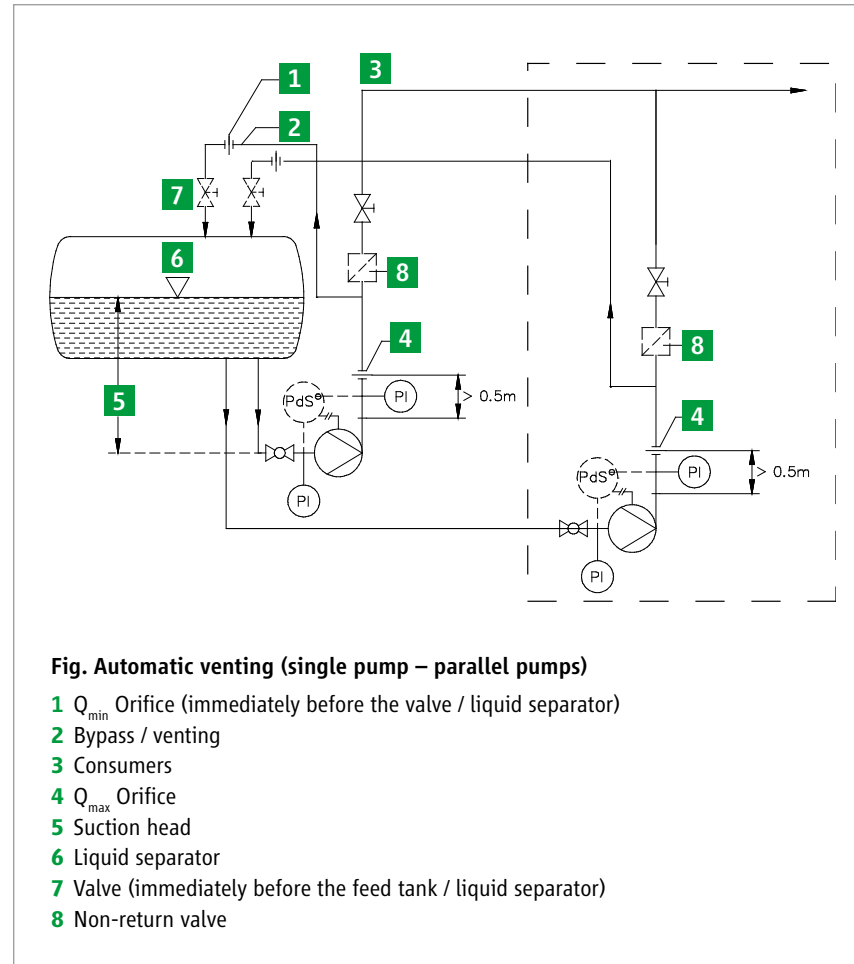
1
2
3
7
6
8
4
5
PdS
PI
> 0.5m
PI
8
4
PdS
PI
> 0.5m
PI

**Fig. Automatic venting (single pump – parallel pumps)**

1 $Q_{min}$ Orifice (immediately before the valve / liquid separator)
2 Bypass / venting
3 Consumers
4 $Q_{max}$ Orifice
5 Suction head
6 Liquid separator
7 Valve (immediately before the feed tank / liquid separator)
8 Non-return valve